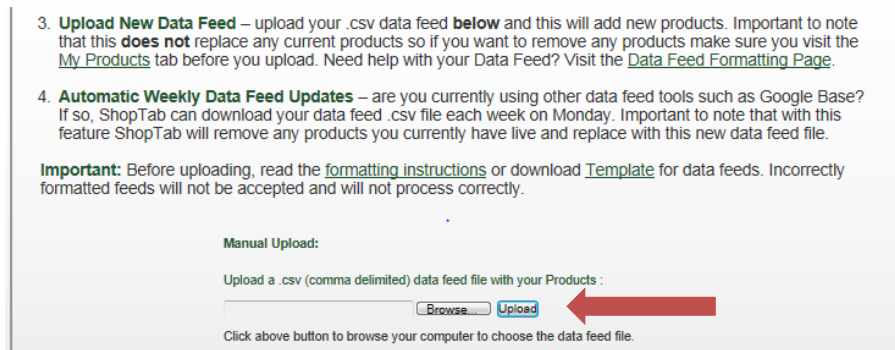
3. **Upload New Data Feed** – upload your .csv data feed **below** and this will add new products. Important to note that this **does not** replace any current products so if you want to remove any products make sure you visit the My Products tab before you upload. Need help with your Data Feed? Visit the Data Feed Formatting Page.

4. **Automatic Weekly Data Feed Updates** – are you currently using other data feed tools such as Google Base? If so, ShopTab can download your data feed .csv file each week on Monday. Important to note that with this feature ShopTab will remove any products you currently have live and replace with this new data feed file.

**Important:** Before uploading, read the formatting instructions or download Template for data feeds. Incorrectly formatted feeds will not be accepted and will not process correctly.

Manual Upload:

Upload a .csv (comma delimited) data feed file with your Products :

Browse... Upload

Click above button to browse your computer to choose the data feed file.